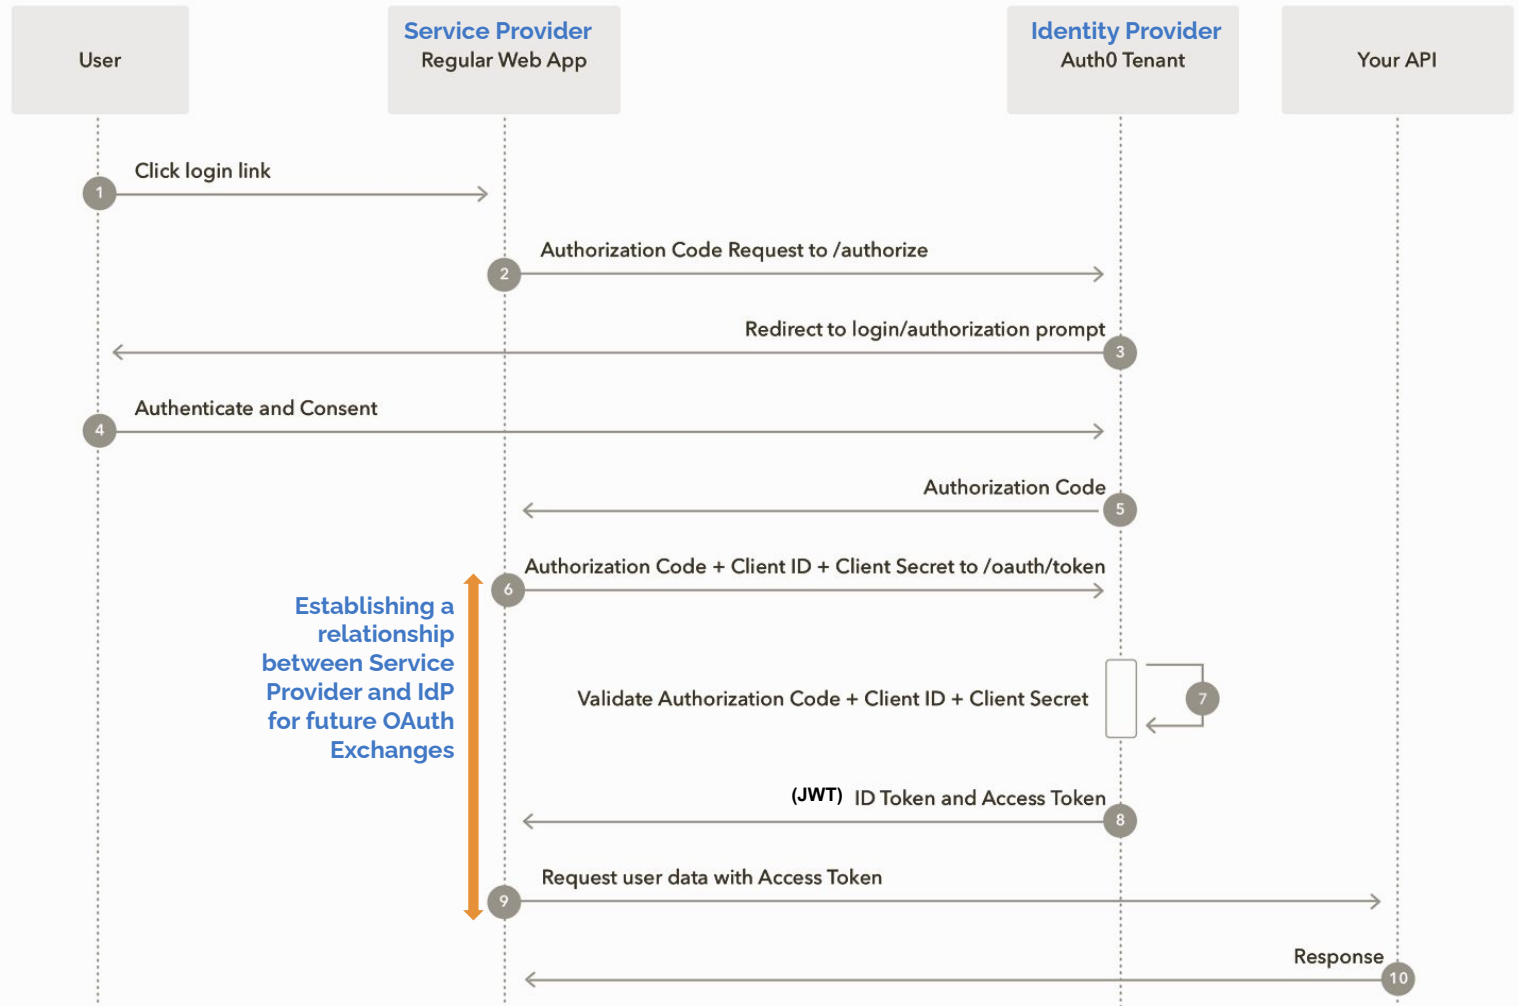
User

Service Provider
Regular Web App

Identity Provider
Auth0 Tenant

Your API

1 Click login link

2 Authorization Code Request to /authorize

3 Redirect to login/authorization prompt

4 Authenticate and Consent

5 Authorization Code

6 Authorization Code + Client ID + Client Secret to /oauth/token

Establishing a relationship between Service Provider and IdP for future OAuth Exchanges

7 Validate Authorization Code + Client ID + Client Secret

8 (JWT) ID Token and Access Token

9 Request user data with Access Token

10 Response